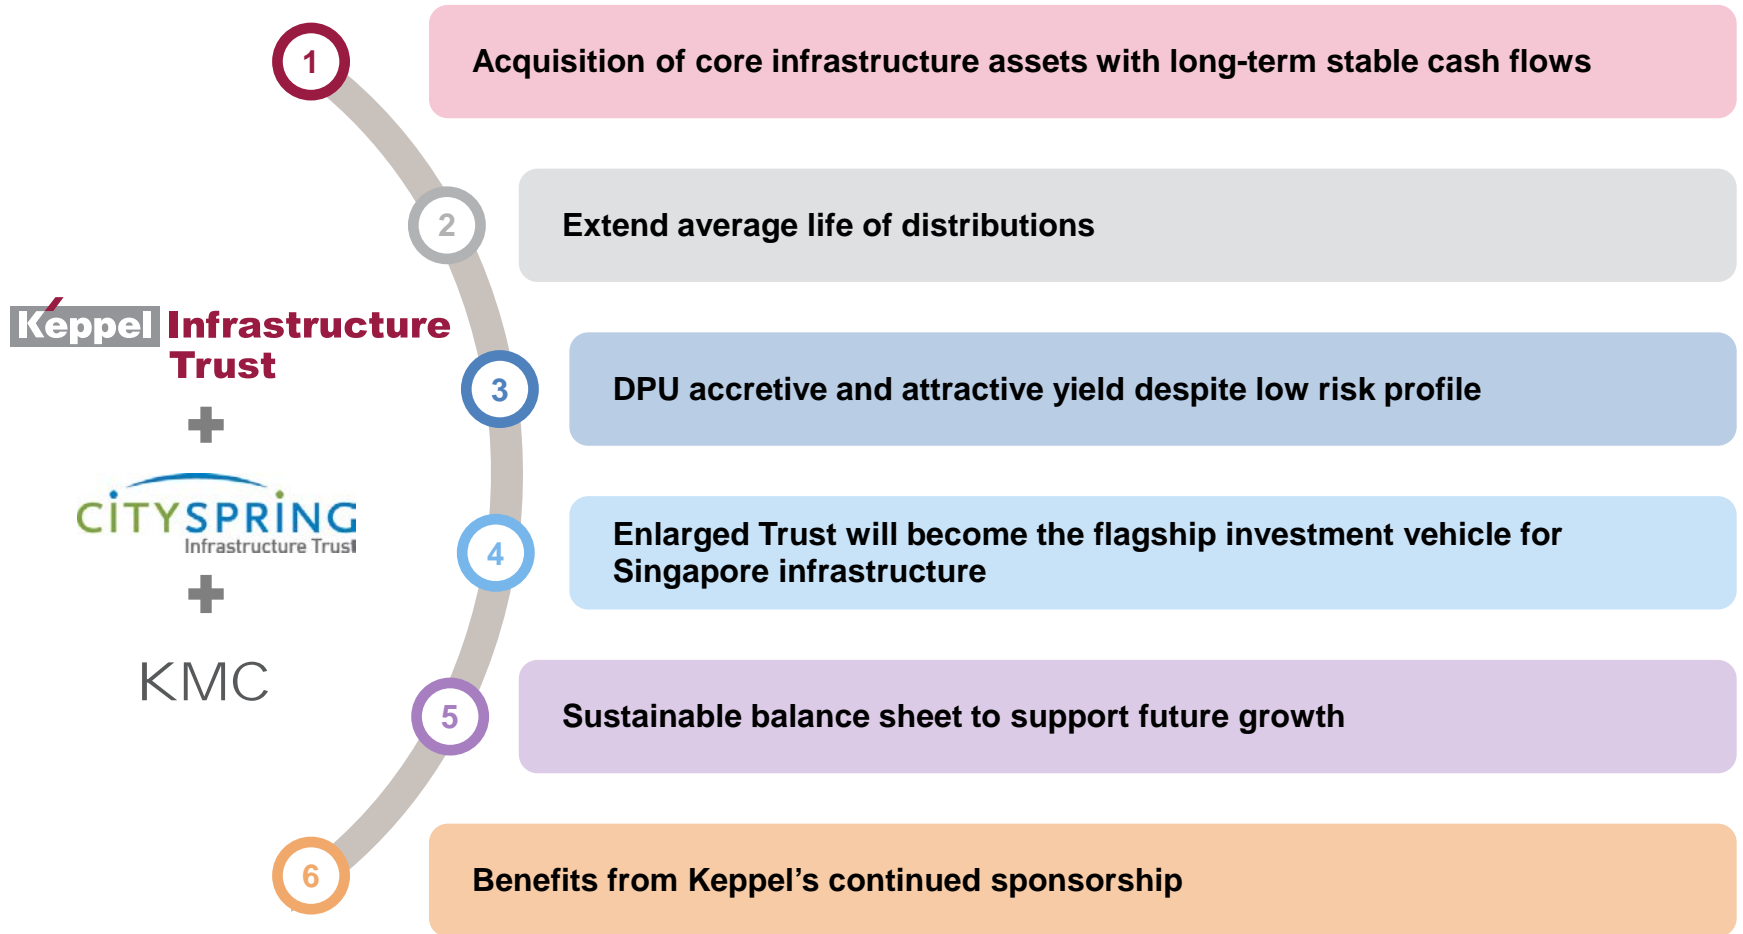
Keppel Infrastructure Trust

+

CITYSPRING Infrastructure Trust

+

KMC

1 Acquisition of core infrastructure assets with long-term stable cash flows

2 Extend average life of distributions

3 DPU accretive and attractive yield despite low risk profile

4 Enlarged Trust will become the flagship investment vehicle for Singapore infrastructure

5 Sustainable balance sheet to support future growth

6 Benefits from Keppel's continued sponsorship